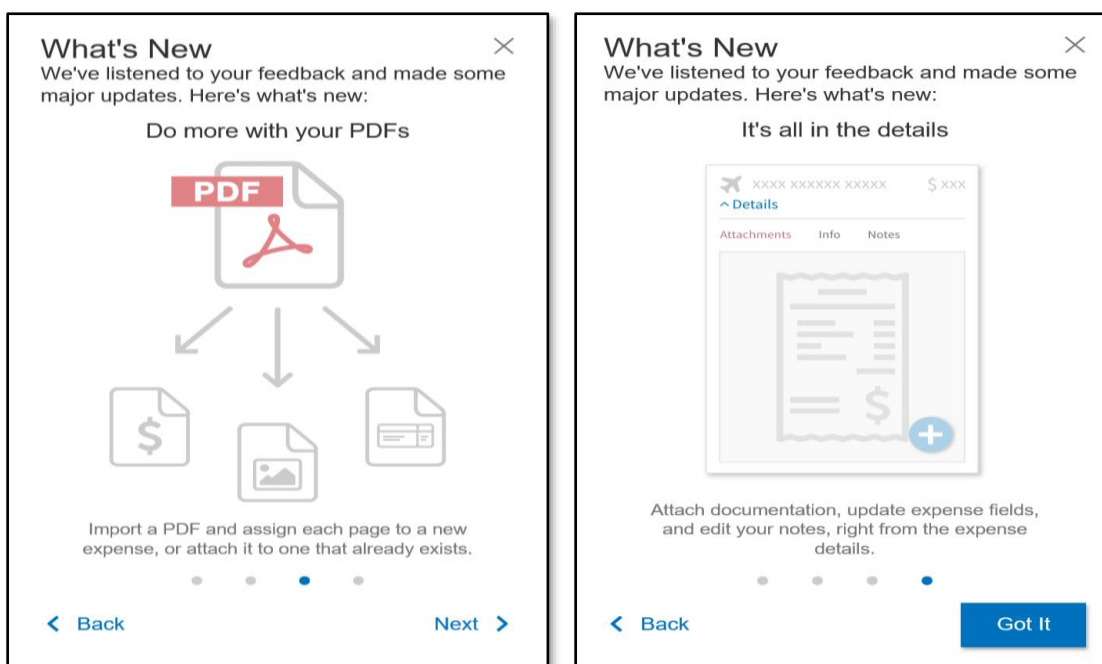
What's New
We've listened to your feedback and made some major updates. Here's what's new:

Do more with your PDFs

PDF

Import a PDF and assign each page to a new expense, or attach it to one that already exists.

< Back

Next >

What's New
We've listened to your feedback and made some major updates. Here's what's new:

It's all in the details

XXXX XXXXXX XXXXX $ XXX
^ Details
Attachments Info Notes

Attach documentation, update expense fields, and edit your notes, right from the expense details.

< Back

Got It